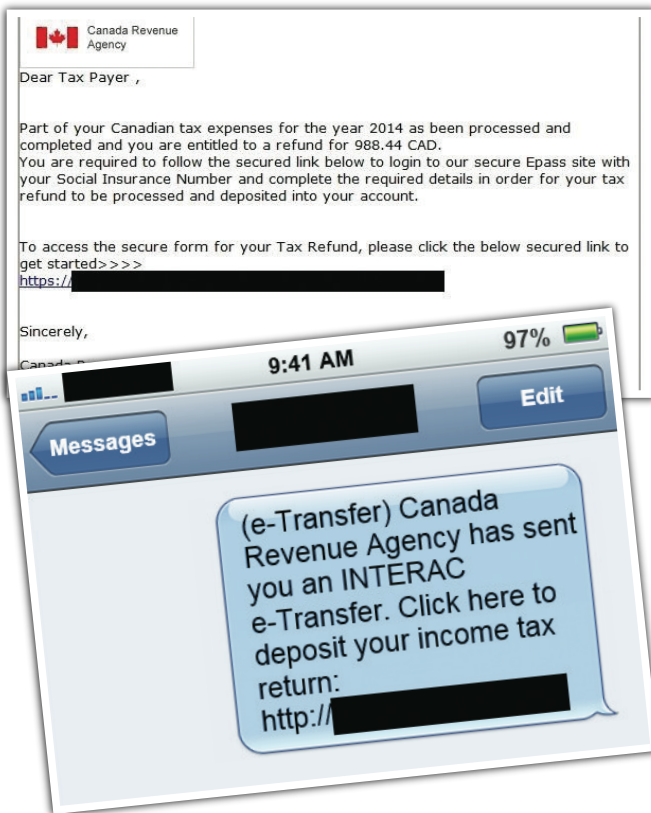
Canada Revenue Agency

Dear Tax Payer ,

Part of your Canadian tax expenses for the year 2014 as been processed and completed and you are entitled to a refund for 988.44 CAD.
You are required to follow the secured link below to login to our secure Epass site with your Social Insurance Number and complete the required details in order for your tax refund to be processed and deposited into your account.

To access the secure form for your Tax Refund, please click the below secured link to get started>>>>
https://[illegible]

Sincerely,

Canada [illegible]

9:41 AM

97%

Edit

Messages

(e-Transfer) Canada Revenue Agency has sent you an INTERAC e-Transfer. Click here to deposit your income tax return: http://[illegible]